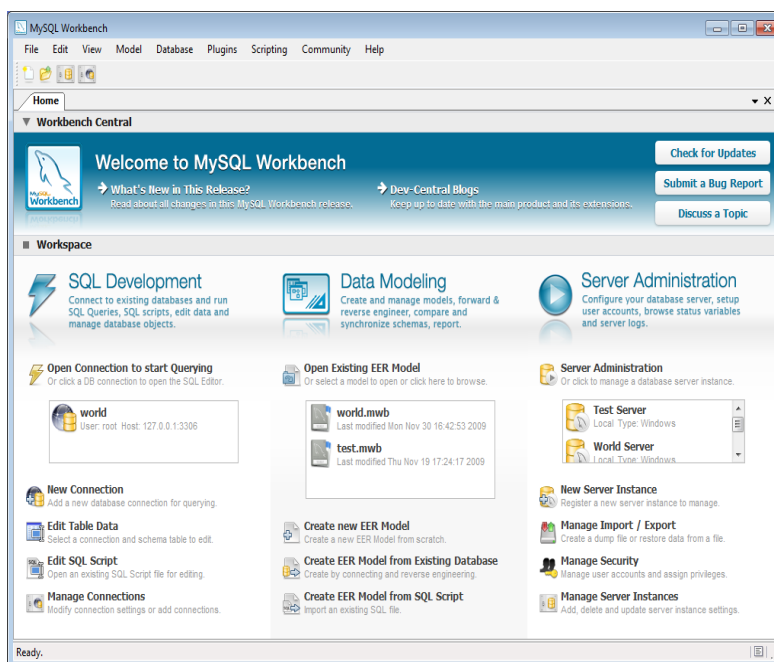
MySQL Workbench

File Edit View Model Database Plugins Scripting Community Help

Home

Workbench Central

MySQL Workbench

Welcome to MySQL Workbench

What's New in This Release?
Read about all changes in this MySQL Workbench release.

Dev-Central Blogs
Keep up to date with the main product and its extensions.

Check for Updates

Submit a Bug Report

Discuss a Topic

Workspace

SQL Development
Connect to existing databases and run SQL Queries, SQL scripts, edit data and manage database objects.

Open Connection to start Querying
Or click a DB connection to open the SQL Editor.

world
User: root Host: 127.0.0.1:3306

New Connection
Add a new database connection for querying.

Edit Table Data
Select a connection and schema table to edit.

Edit SQL Script
Open an existing SQL Script file for editing.

Manage Connections
Modify connection settings or add connections.

Data Modeling
Create and manage models, forward & reverse engineer, compare and synchronize schemas, report.

Open Existing EER Model
Or select a model to open or click here to browse.

world.mwb
Last modified Mon Nov 30 16:42:53 2009

test.mwb
Last modified Thu Nov 19 17:24:17 2009

Create new EER Model
Create a new EER Model from scratch.

Create EER Model from Existing Database
Create by connecting and reverse engineering.

Create EER Model from SQL Script
Import an existing SQL file.

Server Administration
Configure your database server, setup user accounts, browse status variables and server logs.

Server Administration
Or click to manage a database server instance.

Test Server
Local Type: Windows

World Server
Local Type: Windows

New Server Instance
Register a new server instance to manage.

Manage Import / Export
Create a dump file or restore data from a file.

Manage Security
Manage user accounts and assign privileges.

Manage Server Instances
Add, delete and update server instance settings.

Ready.